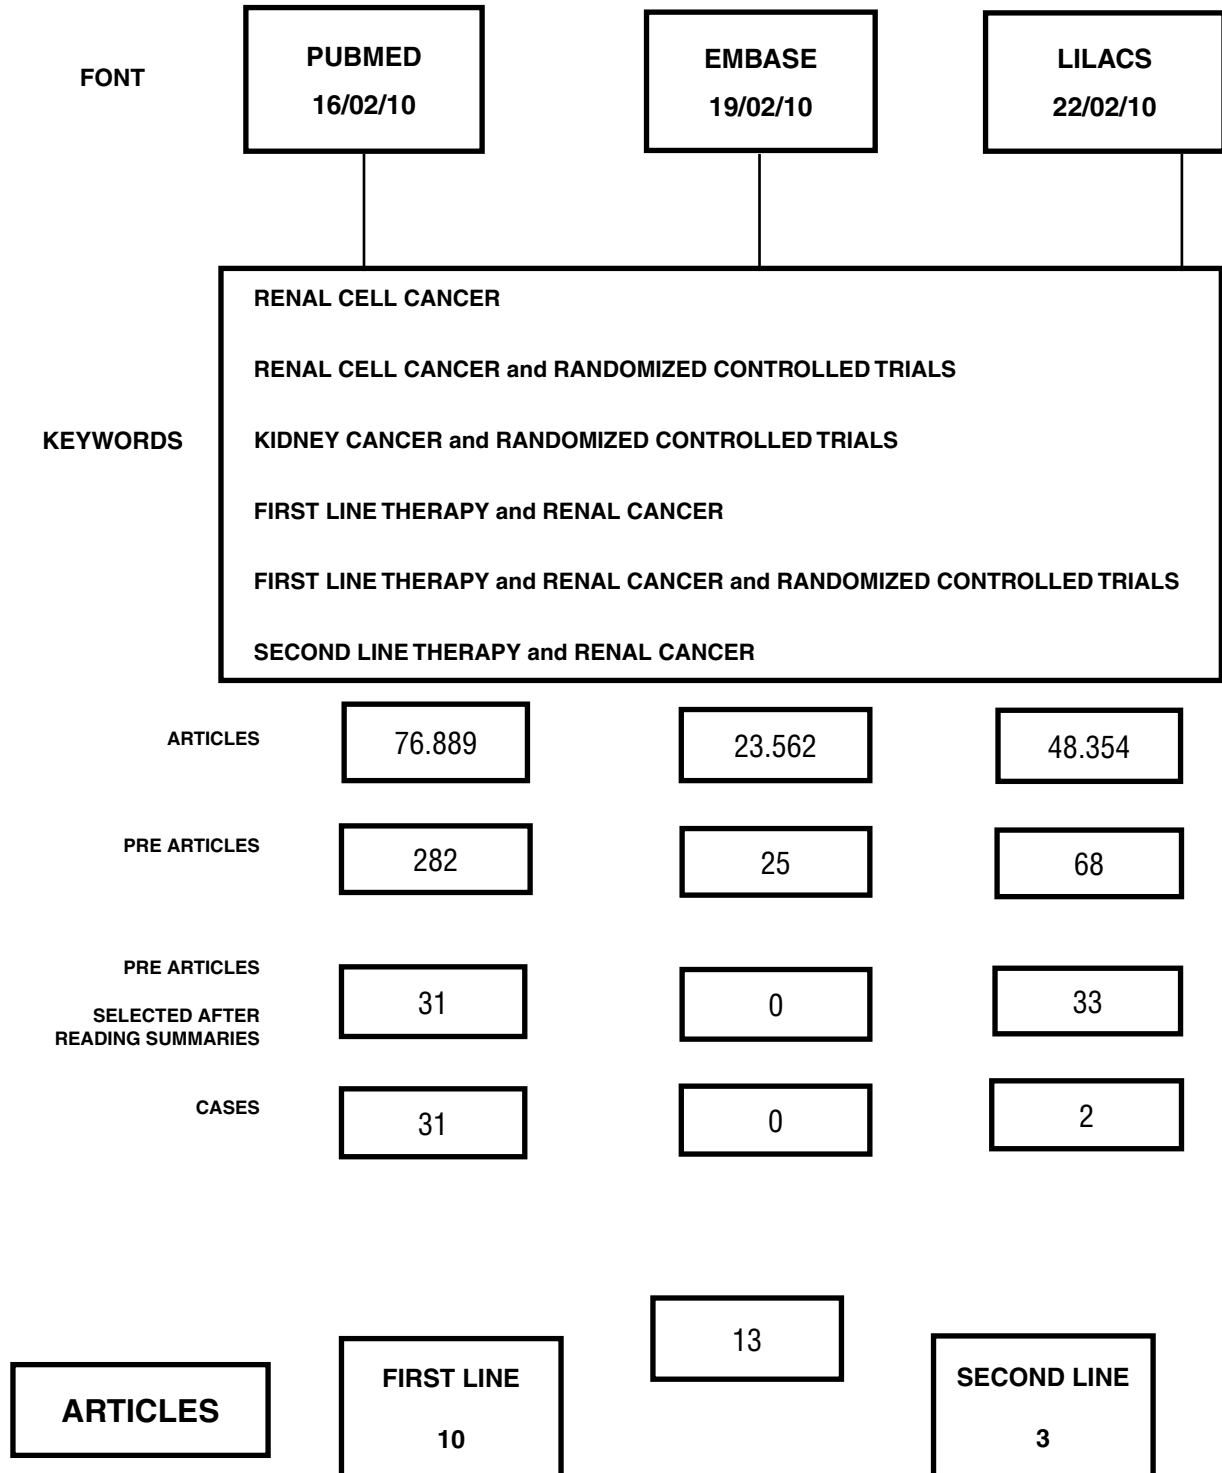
FONT

PUBMED
16/02/10

EMBASE
19/02/10

LILACS
22/02/10

KEYWORDS

RENAL CELL CANCER

RENAL CELL CANCER and RANDOMIZED CONTROLLED TRIALS

KIDNEY CANCER and RANDOMIZED CONTROLLED TRIALS

FIRST LINE THERAPY and RENAL CANCER

FIRST LINE THERAPY and RENAL CANCER and RANDOMIZED CONTROLLED TRIALS

SECOND LINE THERAPY and RENAL CANCER

ARTICLES 76.889 23.562 48.354

PRE ARTICLES 282 25 68

PRE ARTICLES SELECTED AFTER READING SUMMARIES 31 0 33

CASES 31 0 2

13

ARTICLES

FIRST LINE
10

SECOND LINE
3